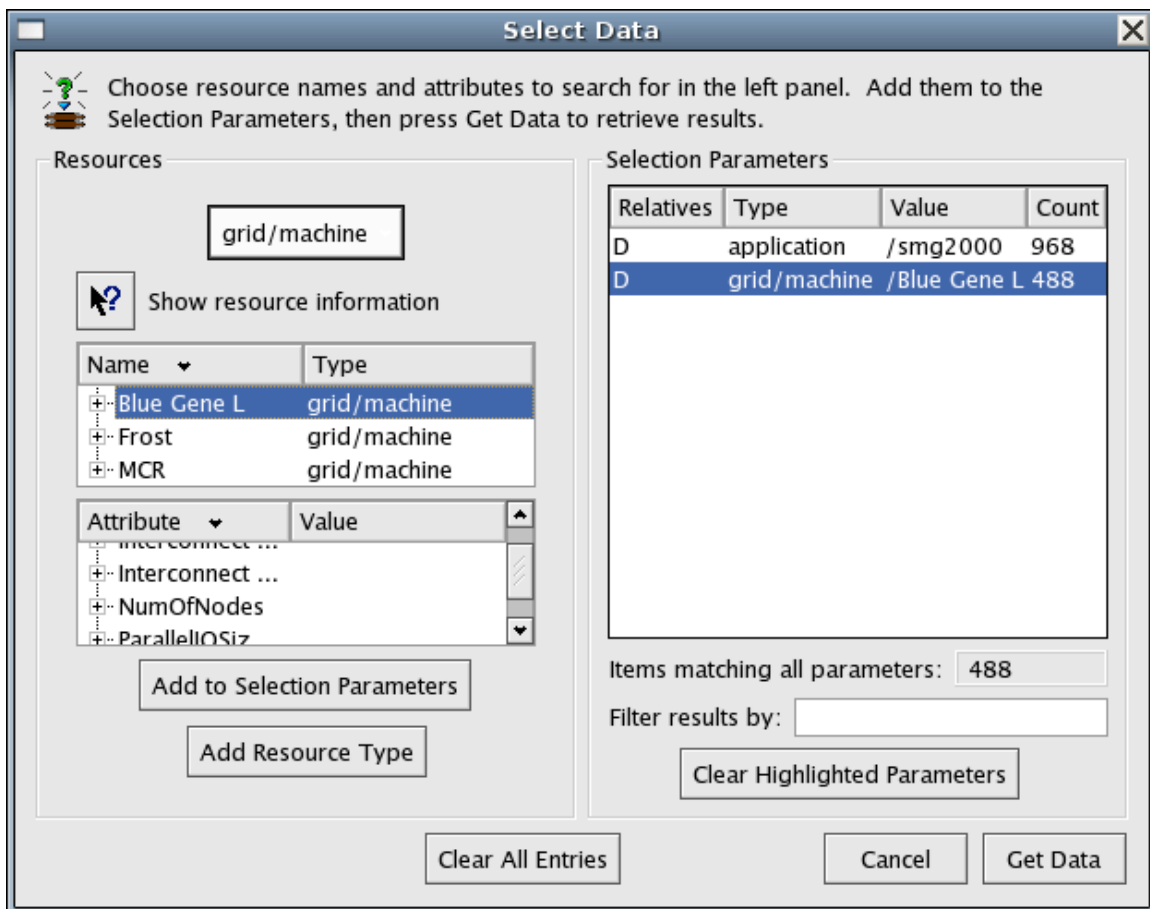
Select Data

Choose resource names and attributes to search for in the left panel. Add them to the Selection Parameters, then press Get Data to retrieve results.

Resources

grid/machine

Show resource information

| Name | Type |
|---|---|
| Blue Gene L | grid/machine |
| Frost | grid/machine |
| MCR | grid/machine |

| Attribute | Value |
|---|---|
| Interconnect ... | |
| Interconnect ... | |
| NumOfNodes | |
| ParallelIOSiz | |

Add to Selection Parameters

Add Resource Type

Selection Parameters

| Relatives | Type | Value | Count |
|---|---|---|---|
| D | application | /smg2000 | 968 |
| D | grid/machine | /Blue Gene L | 488 |

Items matching all parameters: 488

Filter results by:

Clear Highlighted Parameters

Clear All Entries

Cancel

Get Data